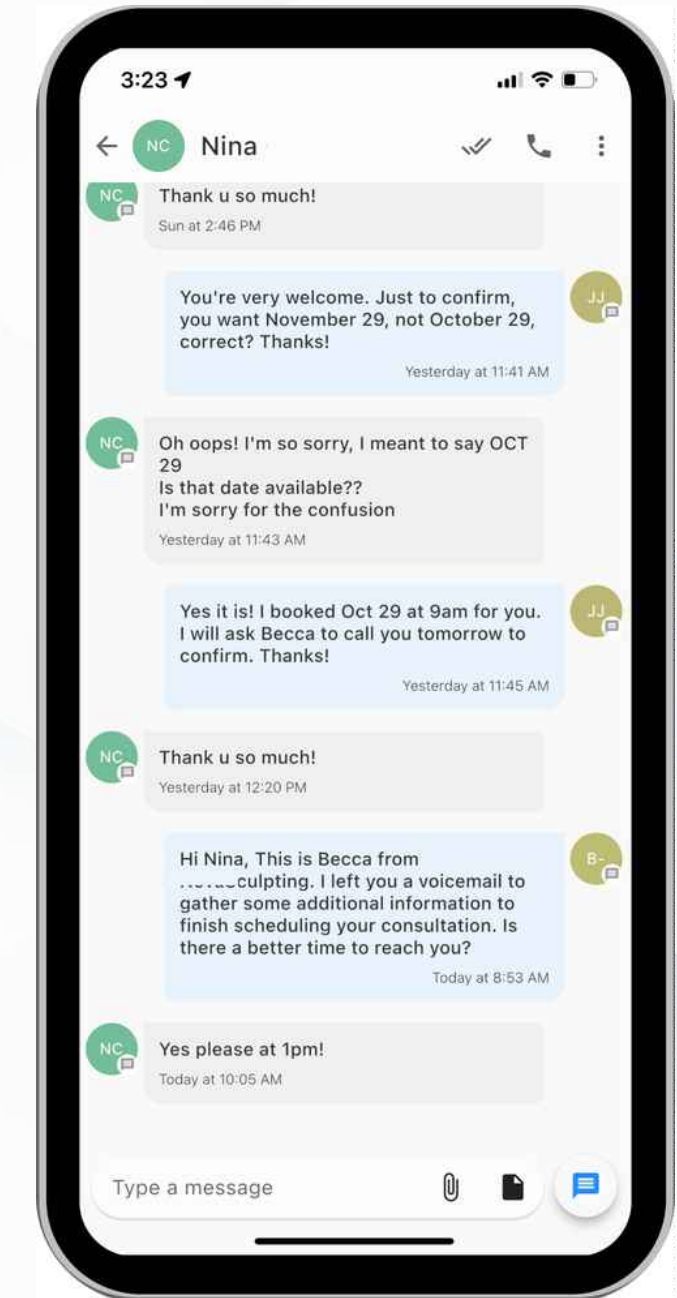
3:23

NC Nina

NC Thank u so much!
Sun at 2:46 PM

JJ You're very welcome. Just to confirm, you want November 29, not October 29, correct? Thanks!
Yesterday at 11:41 AM

NC Oh oops! I'm so sorry, I meant to say OCT 29
Is that date available??
I'm sorry for the confusion
Yesterday at 11:43 AM

JJ Yes it is! I booked Oct 29 at 9am for you. I will ask Becca to call you tomorrow to confirm. Thanks!
Yesterday at 11:45 AM

NC Thank u so much!
Yesterday at 12:20 PM

B- Hi Nina, This is Becca from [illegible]culpting. I left you a voicemail to gather some additional information to finish scheduling your consultation. Is there a better time to reach you?
Today at 8:53 AM

NC Yes please at 1pm!
Today at 10:05 AM

Type a message